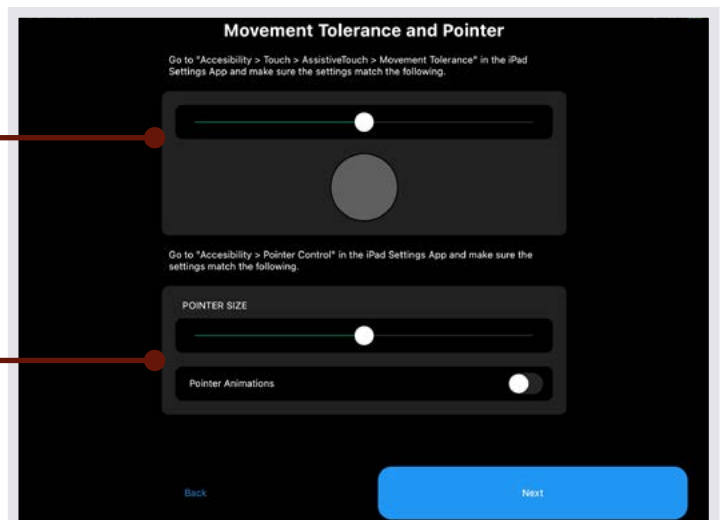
Movement Tolerance and Pointer

Go to "Accesibility > Touch > AssistiveTouch > Movement Tolerance" in the iPad Settings App and make sure the settings match the following.

Go to "Accesibility > Pointer Control" in the iPad Settings App and make sure the settings match the following.

POINTER SIZE

Pointer Animations

Back

Next